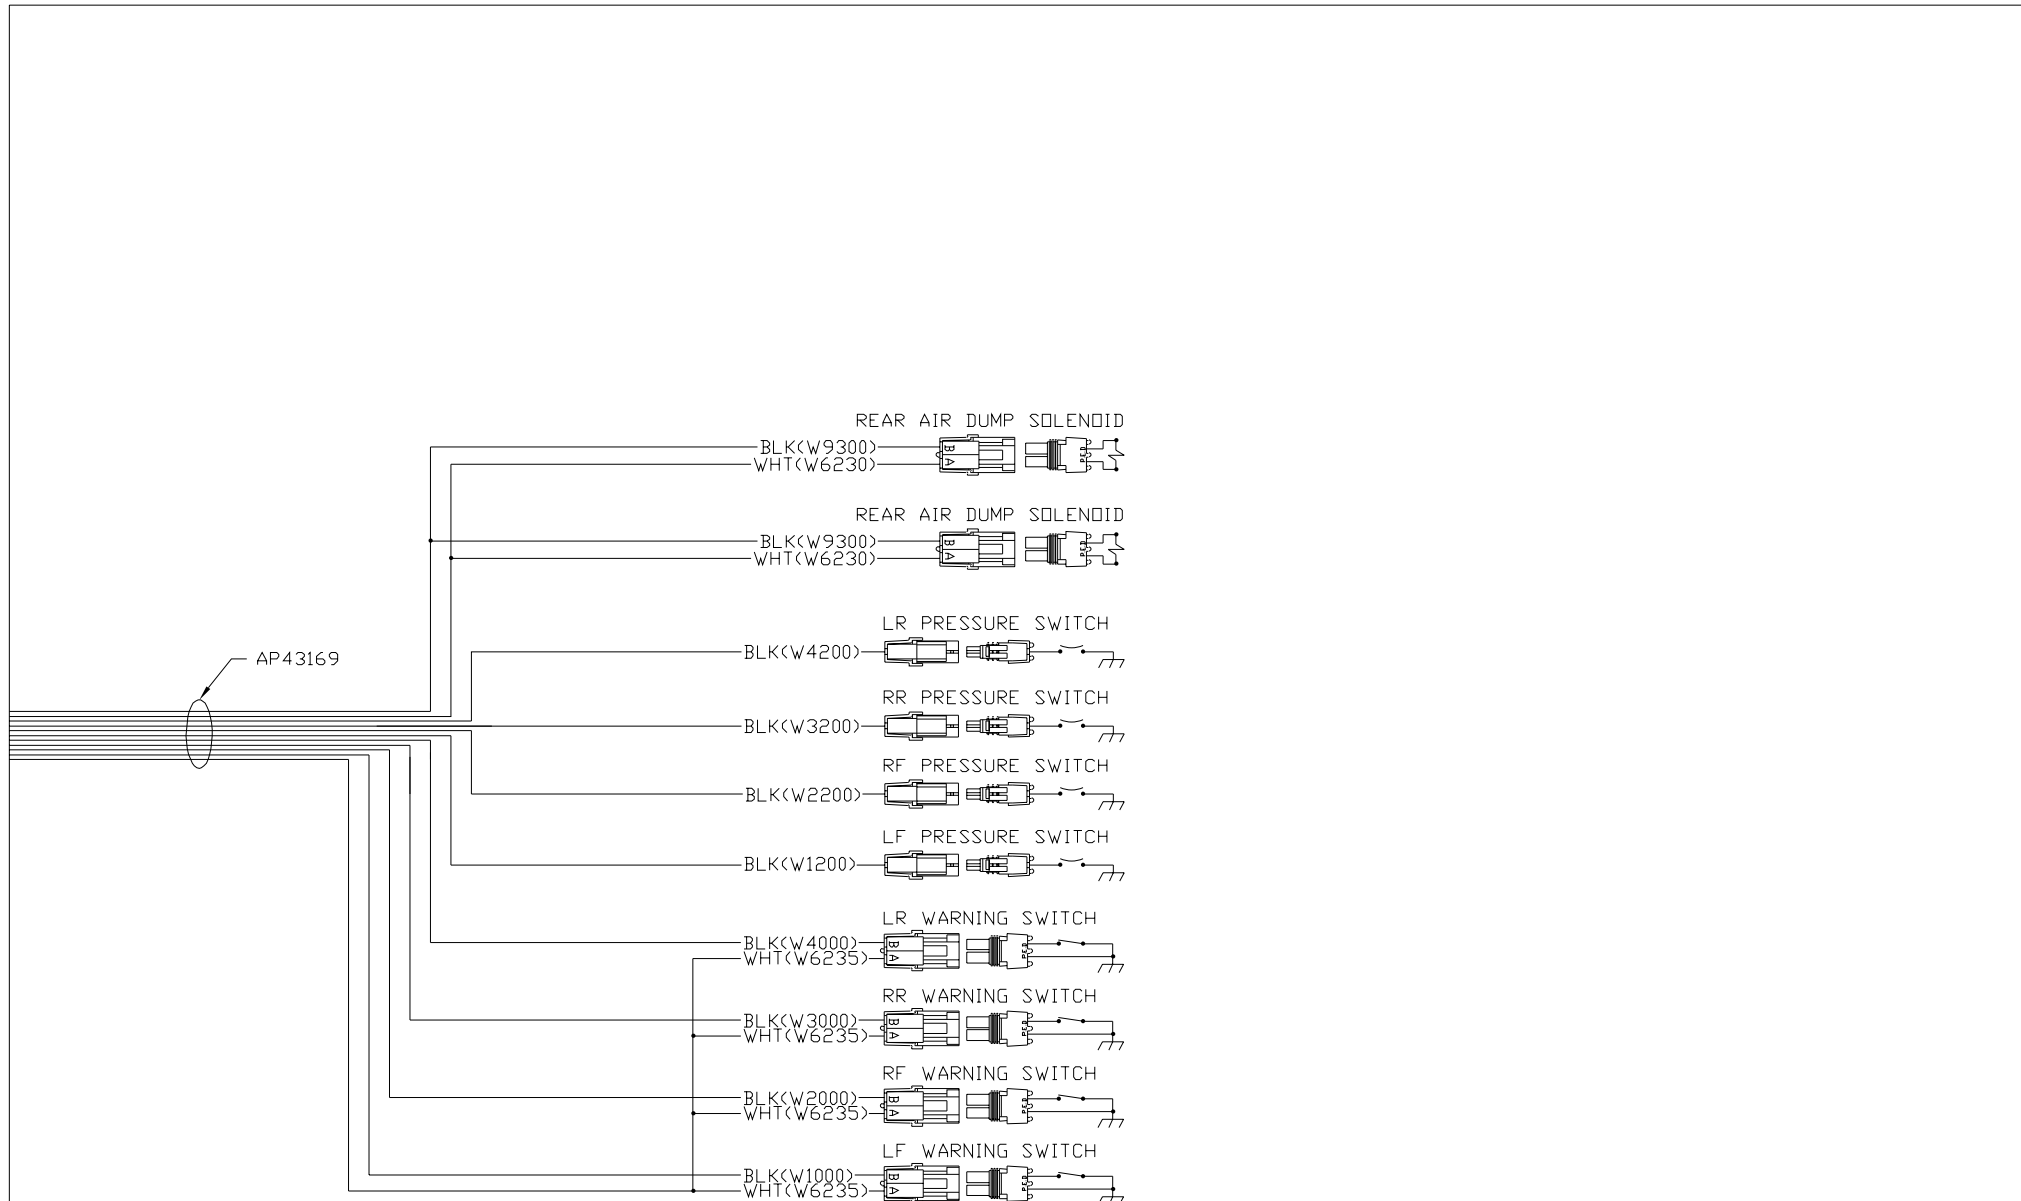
REAR AIR DUMP SOLENOID
BLK(W9300)
WHT(W6230)
B A

REAR AIR DUMP SOLENOID
BLK(W9300)
WHT(W6230)
B A

AP43169

LR PRESSURE SWITCH
BLK(W4200)

RR PRESSURE SWITCH
BLK(W3200)

RF PRESSURE SWITCH
BLK(W2200)

LF PRESSURE SWITCH
BLK(W1200)

LR WARNING SWITCH
BLK(W4000)
WHT(W6235)
B A

RR WARNING SWITCH
BLK(W3000)
WHT(W6235)
B A

RF WARNING SWITCH
BLK(W2000)
WHT(W6235)
B A

LF WARNING SWITCH
BLK(W1000)
WHT(W6235)
B A